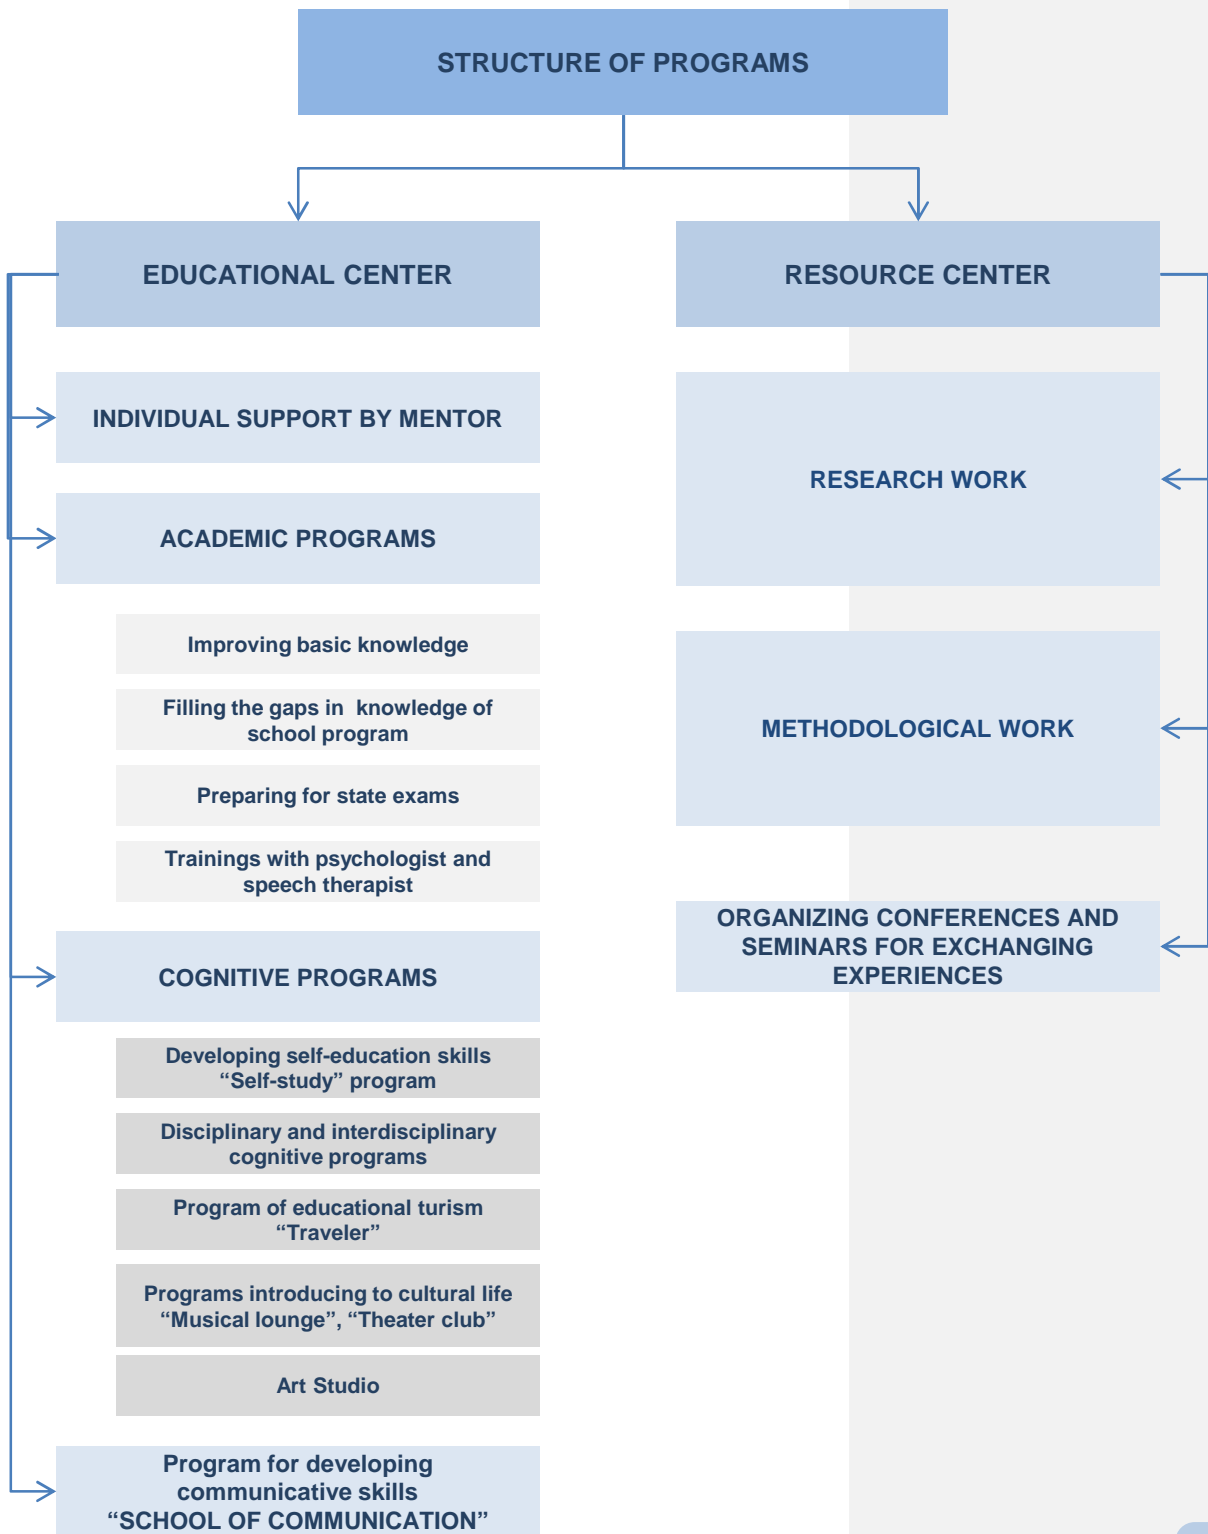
STRUCTURE OF PROGRAMS

EDUCATIONAL CENTER

INDIVIDUAL SUPPORT BY MENTOR

ACADEMIC PROGRAMS

Improving basic knowledge

Filling the gaps in knowledge of school program

Preparing for state exams

Trainings with psychologist and speech therapist

COGNITIVE PROGRAMS

Developing self-education skills “Self-study” program

Disciplinary and interdisciplinary cognitive programs

Program of educational turism “Traveler”

Programs introducing to cultural life “Musical lounge”, “Theater club”

Art Studio

Program for developing communicative skills “SCHOOL OF COMMUNICATION”

RESOURCE CENTER

RESEARCH WORK

METHODOLOGICAL WORK

ORGANIZING CONFERENCES AND SEMINARS FOR EXCHANGING EXPERIENCES